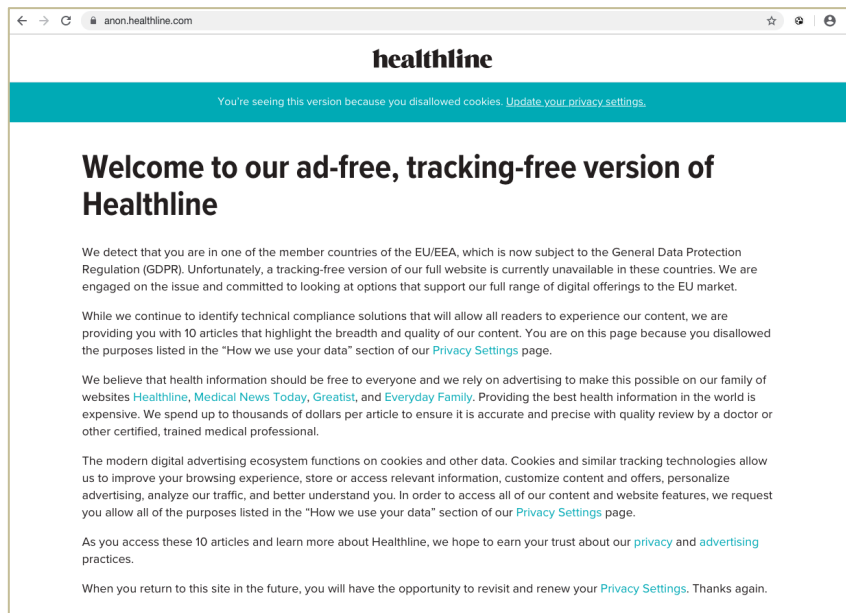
anon.healthline.com

healthline

You're seeing this version because you disallowed cookies. Update your privacy settings.

Welcome to our ad-free, tracking-free version of Healthline

We detect that you are in one of the member countries of the EU/EEA, which is now subject to the General Data Protection Regulation (GDPR). Unfortunately, a tracking-free version of our full website is currently unavailable in these countries. We are engaged on the issue and committed to looking at options that support our full range of digital offerings to the EU market.

While we continue to identify technical compliance solutions that will allow all readers to experience our content, we are providing you with 10 articles that highlight the breadth and quality of our content. You are on this page because you disallowed the purposes listed in the "How we use your data" section of our Privacy Settings page.

We believe that health information should be free to everyone and we rely on advertising to make this possible on our family of websites Healthline, Medical News Today, Greatist, and Everyday Family. Providing the best health information in the world is expensive. We spend up to thousands of dollars per article to ensure it is accurate and precise with quality review by a doctor or other certified, trained medical professional.

The modern digital advertising ecosystem functions on cookies and other data. Cookies and similar tracking technologies allow us to improve your browsing experience, store or access relevant information, customize content and offers, personalize advertising, analyze our traffic, and better understand you. In order to access all of our content and website features, we request you allow all of the purposes listed in the "How we use your data" section of our Privacy Settings page.

As you access these 10 articles and learn more about Healthline, we hope to earn your trust about our privacy and advertising practices.

When you return to this site in the future, you will have the opportunity to revisit and renew your Privacy Settings. Thanks again.